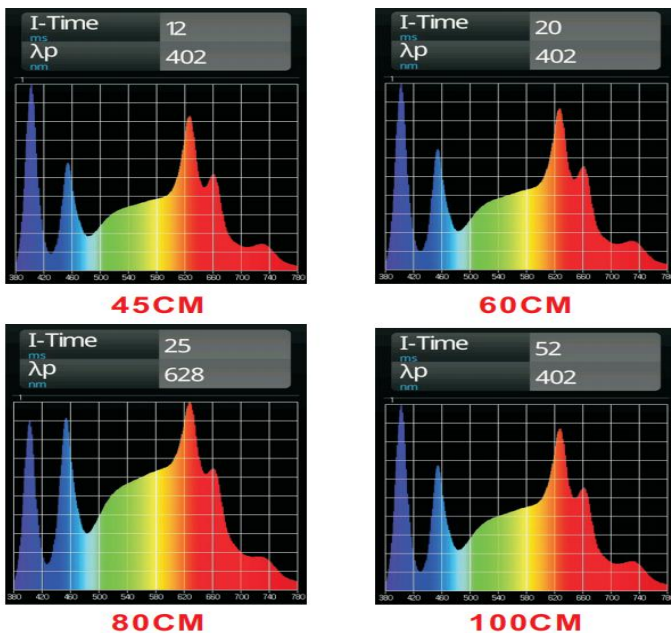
I-Time
ms
12
λp
nm
402
1
380 420 460 500 540 580 620 660 700 740 780
45CM

I-Time
ms
20
λp
nm
402
1
380 420 460 500 540 580 620 660 700 740 780
60CM

I-Time
ms
25
λp
nm
628
1
380 420 460 500 540 580 620 660 700 740 780
80CM

I-Time
ms
52
λp
nm
402
1
380 420 460 500 540 580 620 660 700 740 780
100CM